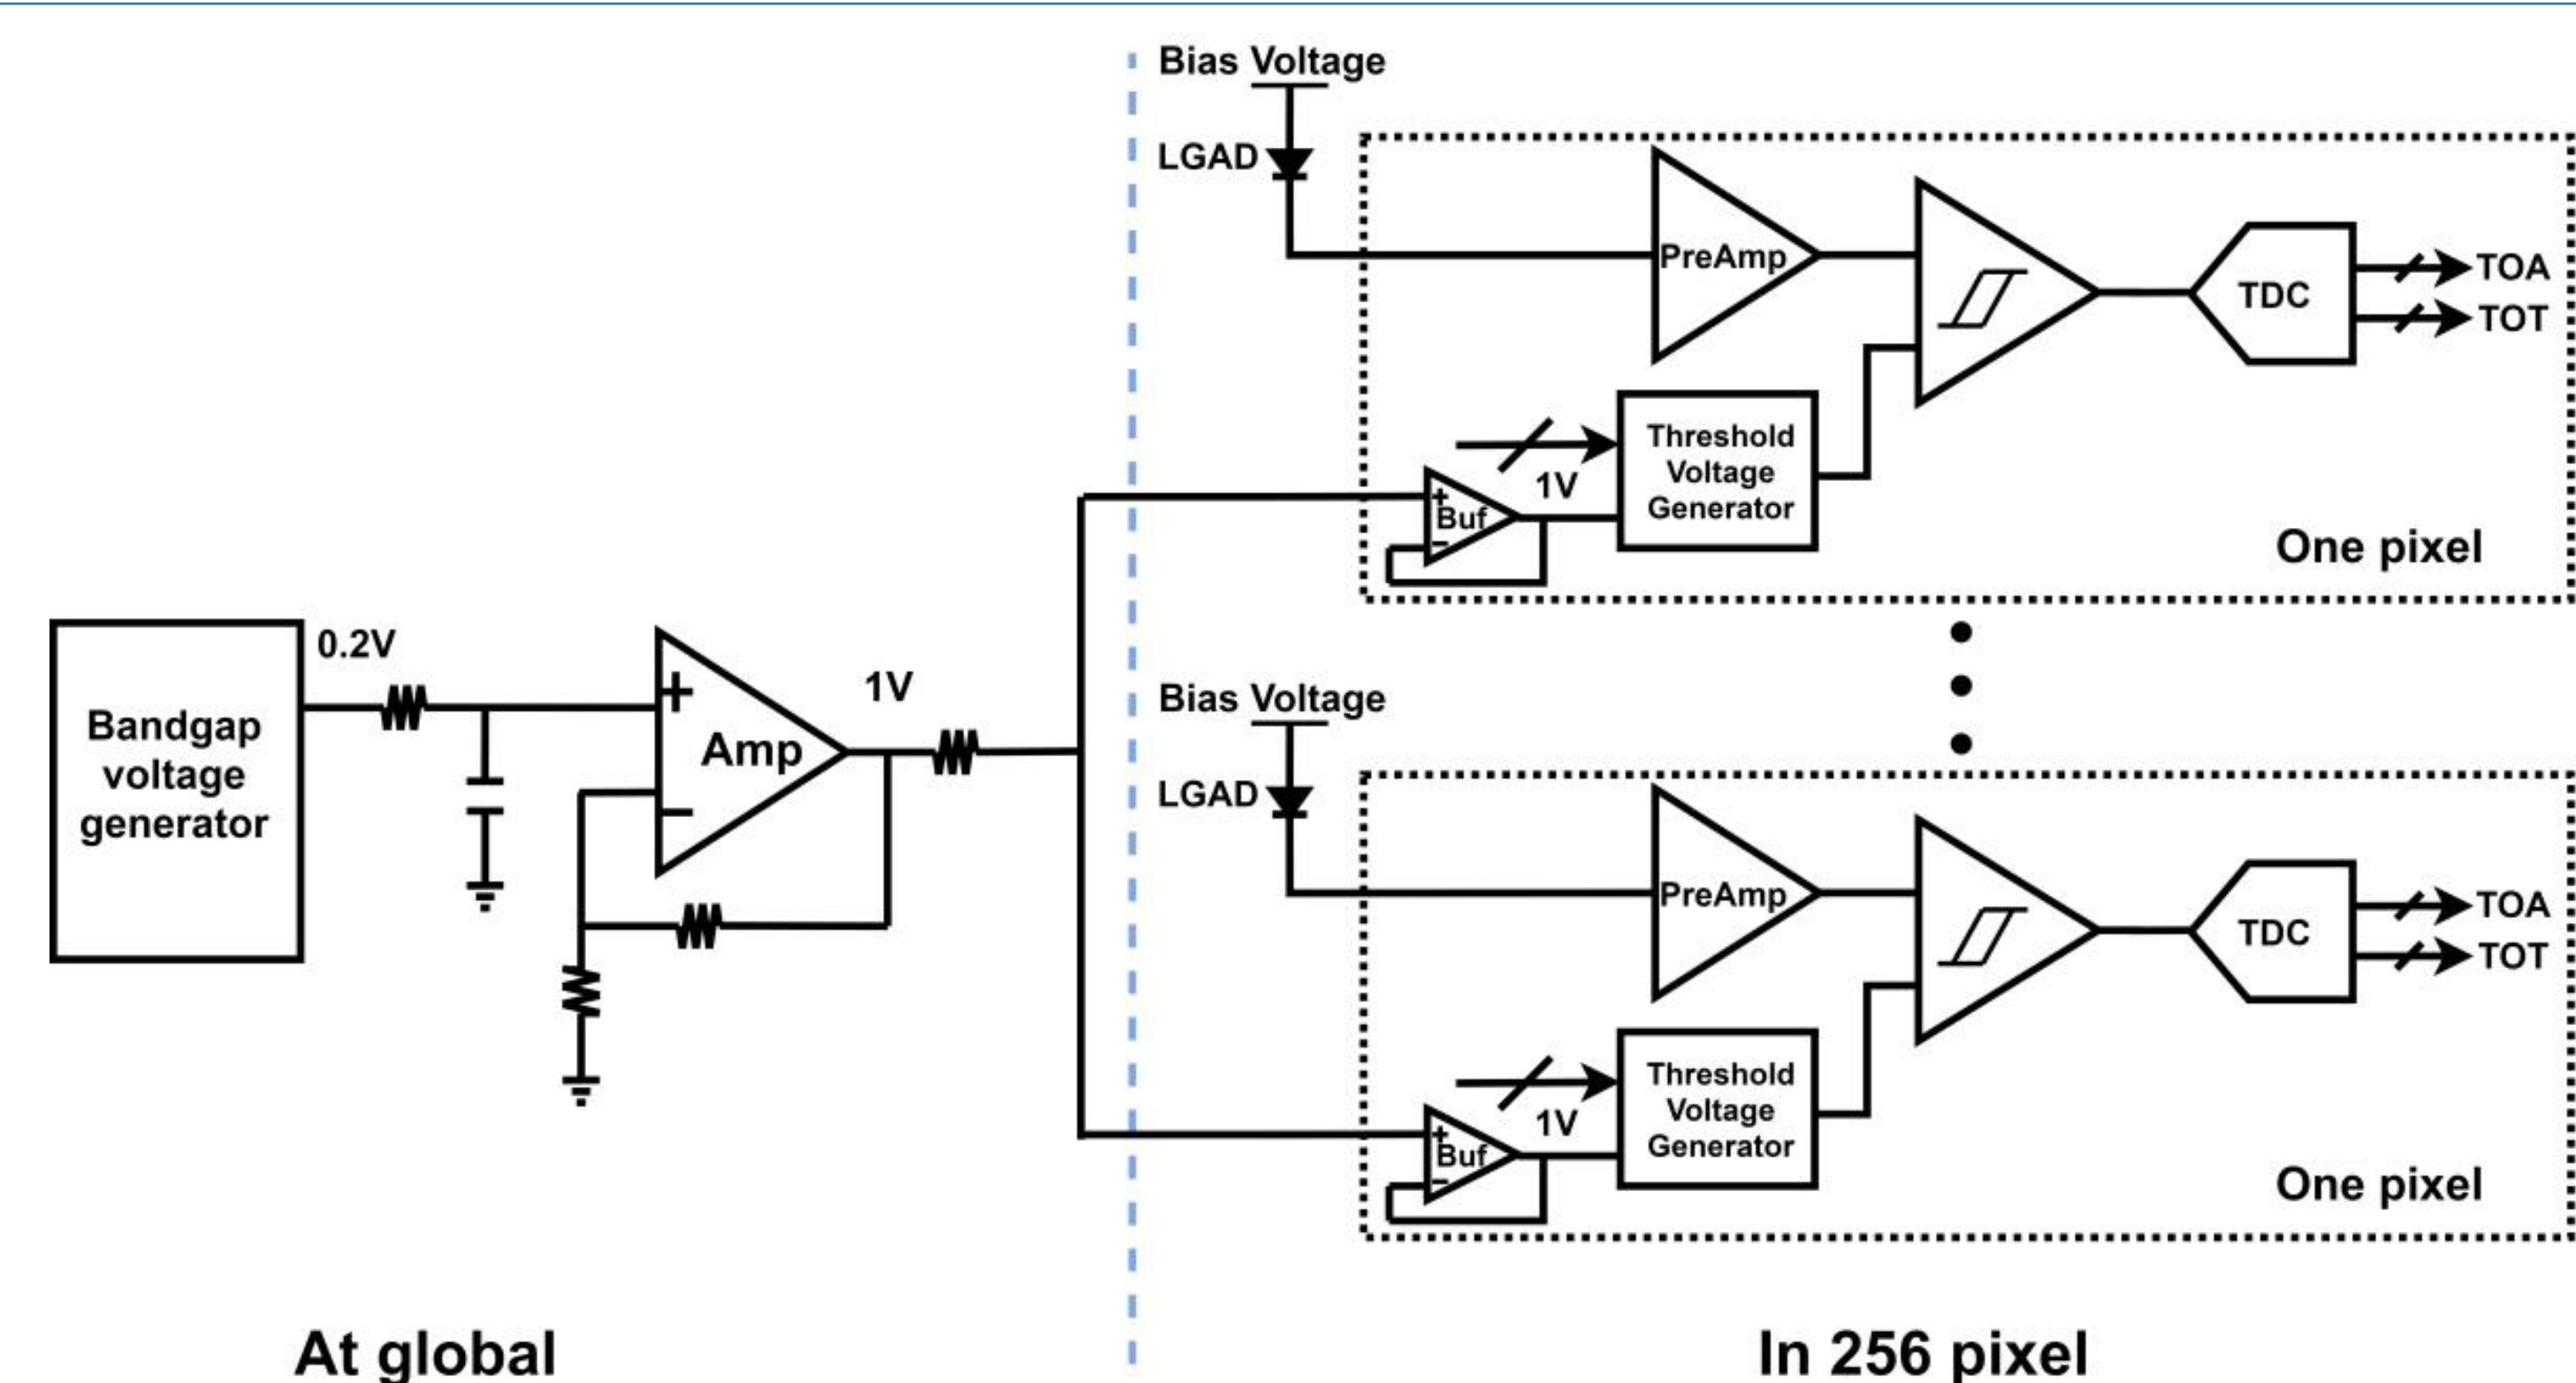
Bias Voltage
LGAD
PreAmp
TDC
TOA
TOT
Threshold Voltage Generator
1V
+
Buf
−
One pixel

Bandgap voltage generator
0.2V
+
Amp
−
1V

Bias Voltage
LGAD
PreAmp
TDC
TOA
TOT
Threshold Voltage Generator
1V
+
Buf
−
One pixel

At global
In 256 pixel